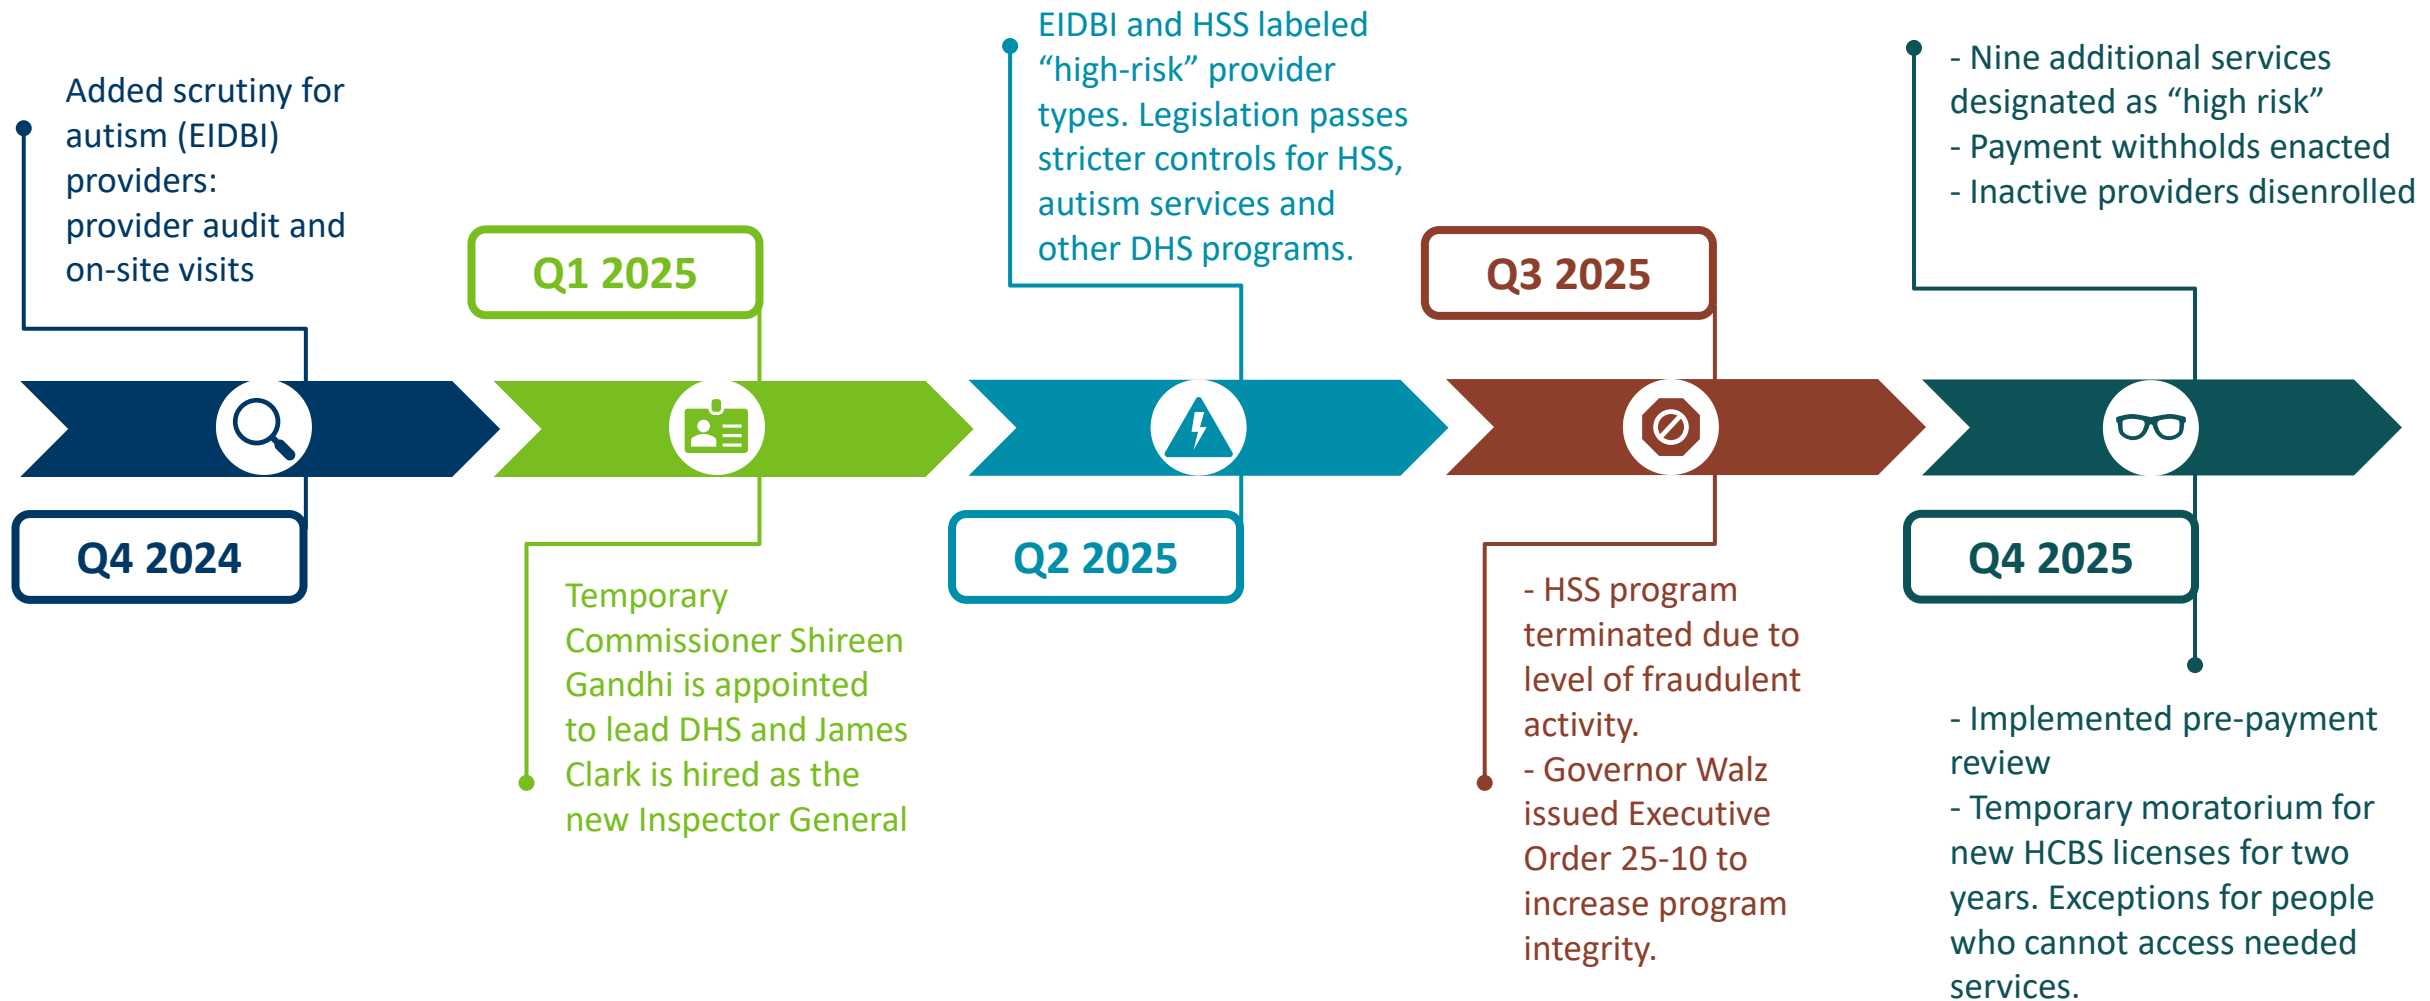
Added scrutiny for autism (EIDBI) providers:
provider audit and on-site visits

Q4 2024

Q1 2025

Temporary Commissioner Shireen Gandhi is appointed to lead DHS and James Clark is hired as the new Inspector General

EIDBI and HSS labeled “high-risk” provider types. Legislation passes stricter controls for HSS, autism services and other DHS programs.

Q2 2025

Q3 2025

- HSS program terminated due to level of fraudulent activity.
- Governor Walz issued Executive Order 25-10 to increase program integrity.

- Nine additional services designated as “high risk”
- Payment withholds enacted
- Inactive providers disenrolled

Q4 2025

- Implemented pre-payment review
- Temporary moratorium for new HCBS licenses for two years. Exceptions for people who cannot access needed services.